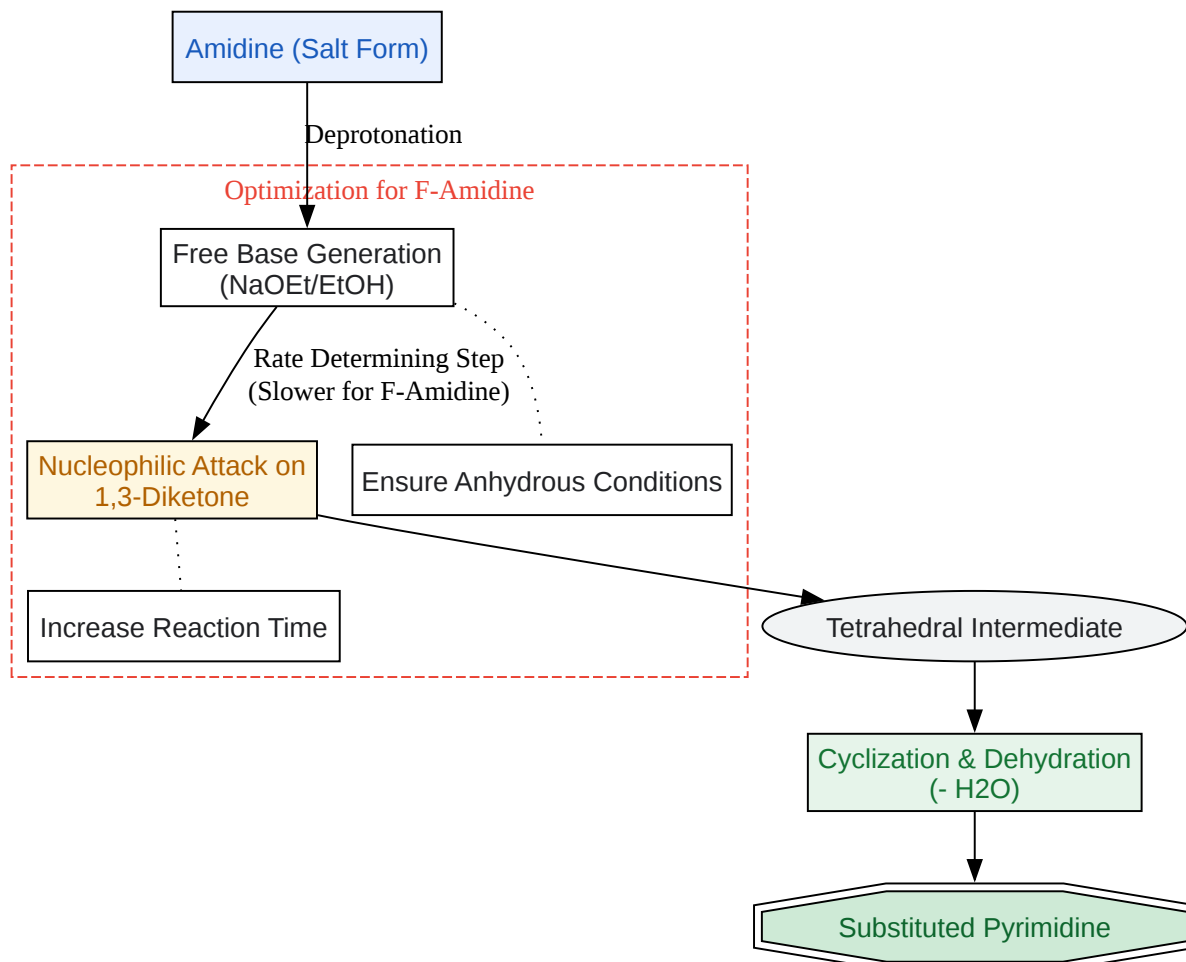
Amidine (Salt Form)

Deprotonation

Optimization for F-Amidine

Free Base Generation (NaOEt/EtOH)

Rate Determining Step (Slower for F-Amidine)

Nucleophilic Attack on 1,3-Diketone

Ensure Anhydrous Conditions

Increase Reaction Time

Tetrahedral Intermediate

Cyclization & Dehydration (- H2O)

Substituted Pyrimidine